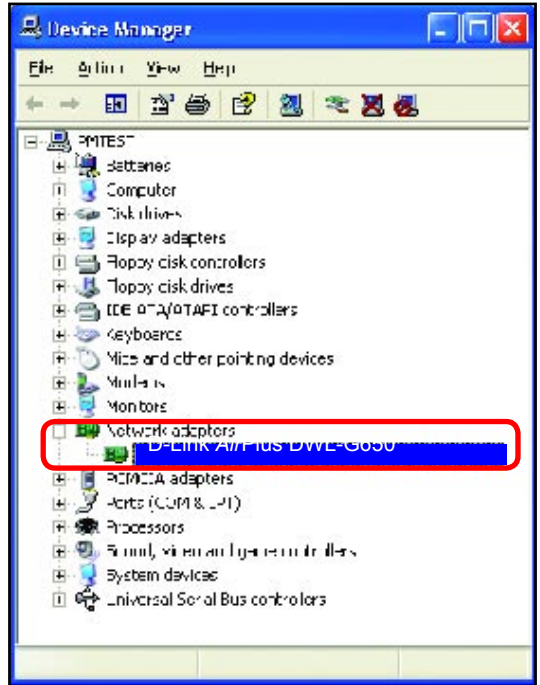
Device Manager

File Action View Help

PMTEST
Batteries
Computer
Disk drives
Display adapters
Floppy disk controllers
Floppy disk drives
IDE ATA/ATAPI controllers
Keyboards
Mice and other pointing devices
Modems
Monitors
Network adapters
D-Link AirPlus DWL-G650
PCMCIA adapters
Ports (COM & LPT)
Processors
Sound, video and game controllers
System devices
Universal Serial Bus controllers